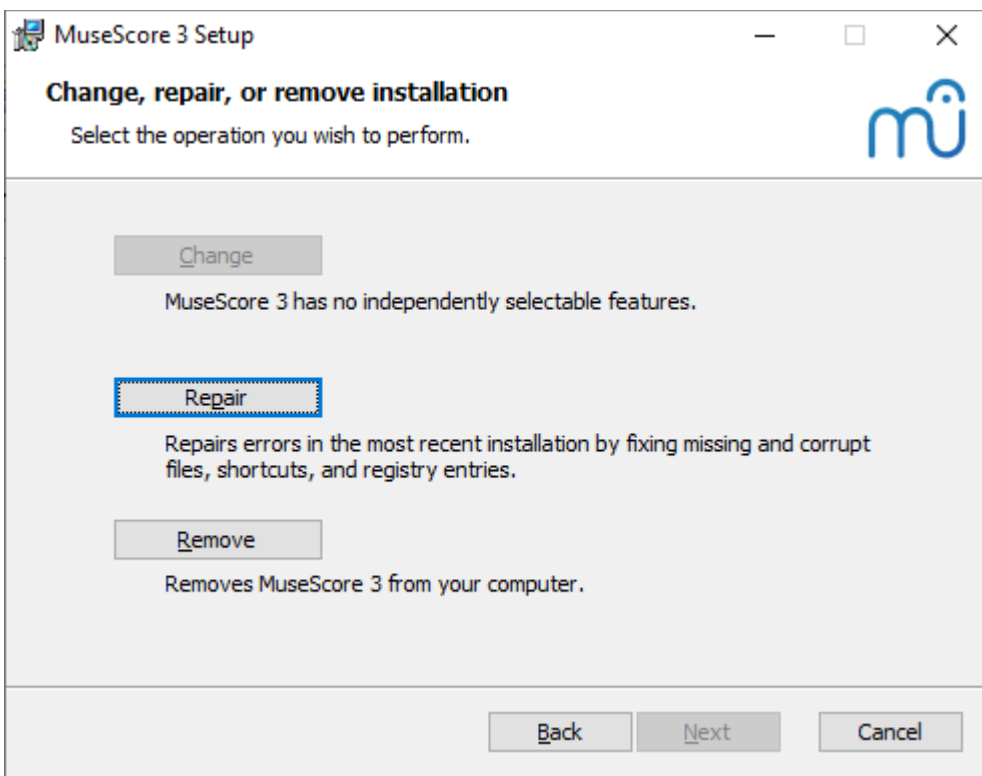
MuseScore 3 Setup

Change, repair, or remove installation

Select the operation you wish to perform.

Change

MuseScore 3 has no independently selectable features.

Repair

Repairs errors in the most recent installation by fixing missing and corrupt files, shortcuts, and registry entries.

Remove

Removes MuseScore 3 from your computer.

Back Next Cancel